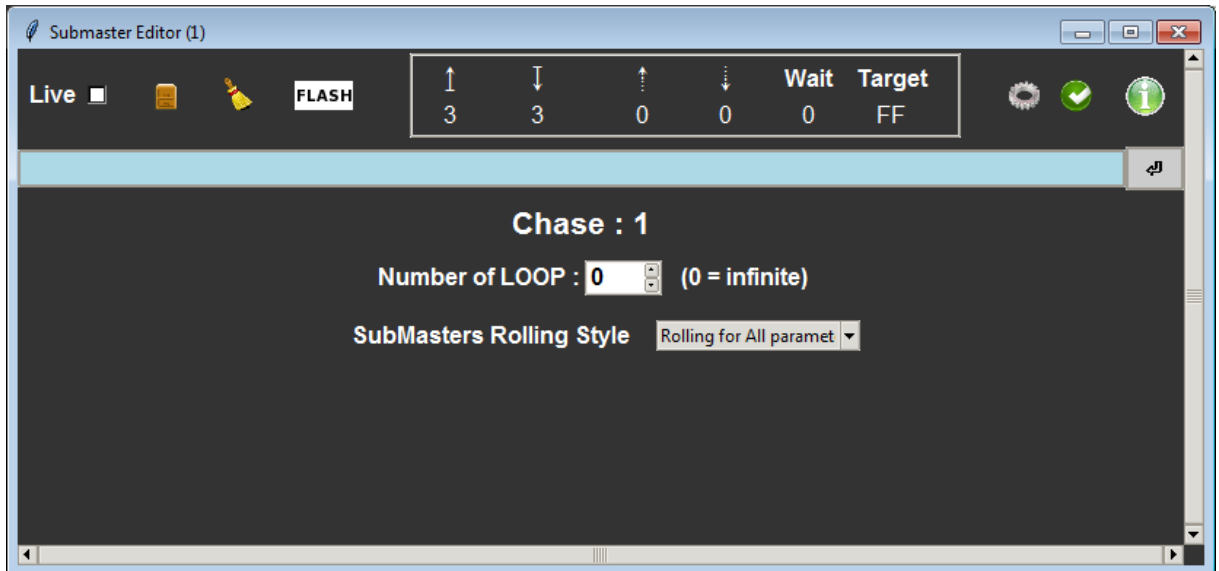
Submaster Editor (1)

Live FLASH

| ↥ | ↧ | ⇡ | ⇣ | Wait | Target |
|---|---|---|---|---|---|
| 3 | 3 | 0 | 0 | 0 | FF |

Chase : 1

Number of LOOP : 0 (0 = infinite)

SubMasters Rolling Style Rolling for All paramet